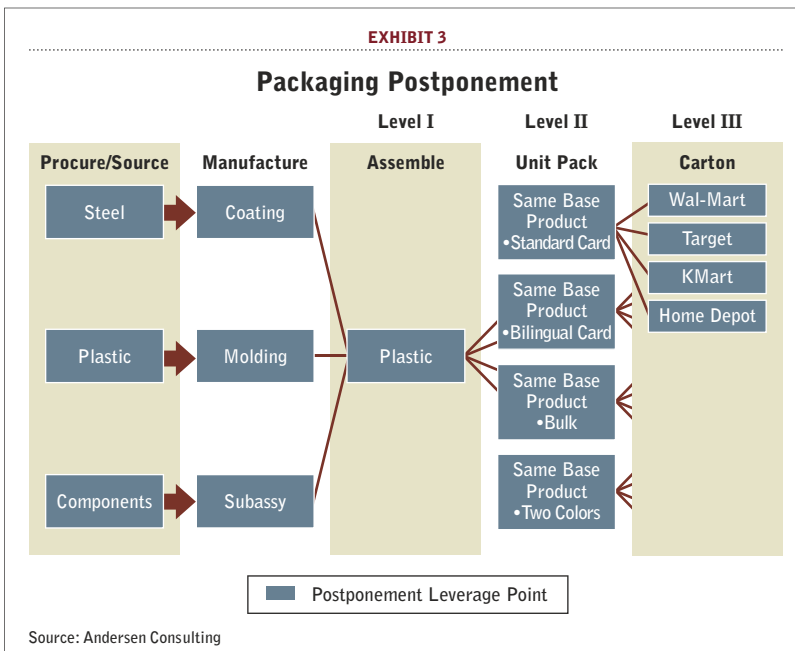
EXHIBIT 3

Packaging Postponement

Level I

Level II

Level III

Procure/Source

Manufacture

Assemble

Unit Pack

Carton

Steel

Coating

Plastic

Molding

Plastic

Components

Subassy

Same Base Product •Standard Card

Same Base Product •Bilingual Card

Same Base Product •Bulk

Same Base Product •Two Colors

Wal-Mart

Target

KMart

Home Depot

Postponement Leverage Point

Source: Andersen Consulting